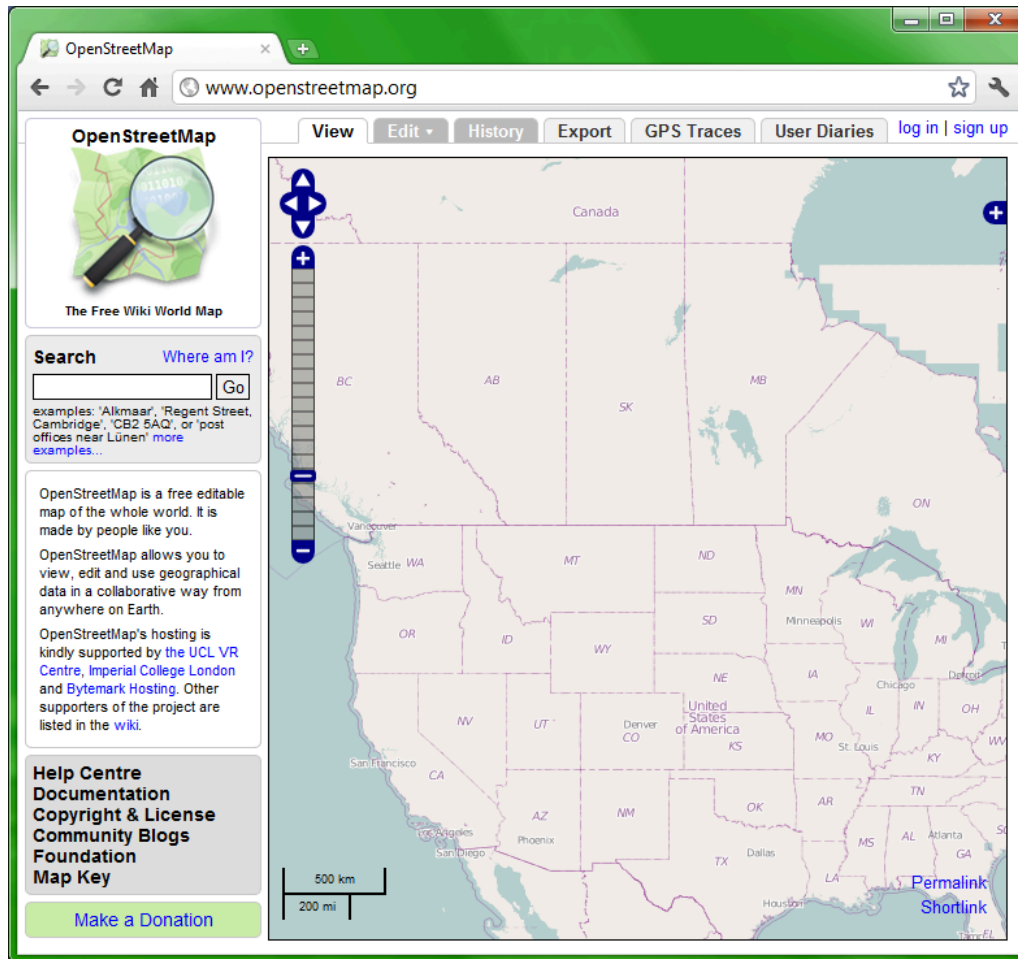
OpenStreetMap
www.openstreetmap.org

View
Edit
History
Export
GPS Traces
User Diaries
log in | sign up

OpenStreetMap
The Free Wiki World Map

Search
Where am I?
Go
examples: 'Alkmaar', 'Regent Street, Cambridge', 'CB2 5AQ', or 'post offices near Lünen' more examples...

OpenStreetMap is a free editable map of the whole world. It is made by people like you.

OpenStreetMap allows you to view, edit and use geographical data in a collaborative way from anywhere on Earth.

OpenStreetMap's hosting is kindly supported by the UCL VR Centre, Imperial College London and Bytemark Hosting. Other supporters of the project are listed in the wiki.

Help Centre
Documentation
Copyright & License
Community Blogs
Foundation
Map Key

Make a Donation

Canada
BC
AB
SK
MB
ON
Vancouver
Seattle
WA
MT
ND
MN
OR
ID
SD
Minneapolis
WI
MI
WY
NE
IA
Chicago
Detroit
NV
UT
Denver
CO
United States of America
KS
IL
IN
OH
MO
St. Louis
KY
San Francisco
CA
TN
AZ
NM
OK
AR
Los Angeles
San Diego
Phoenix
MS
AL
Atlanta
GA
TX
Dallas
LA
Houston
500 km
200 mi
Permalink
Shortlink